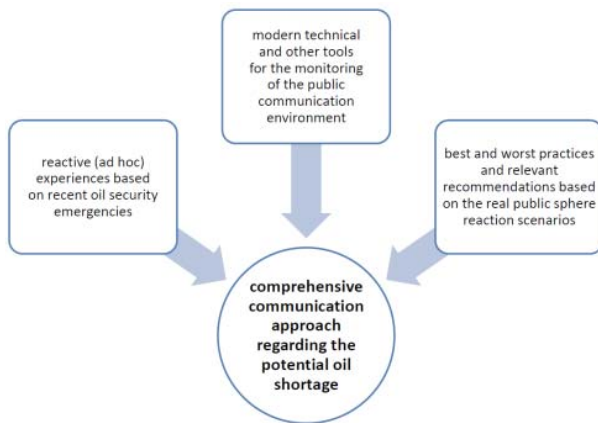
modern technical and other tools for the monitoring of the public communication environment

reactive (ad hoc) experiences based on recent oil security emergencies

best and worst practices and relevant recommendations based on the real public sphere reaction scenarios

comprehensive communication approach regarding the potential oil shortage